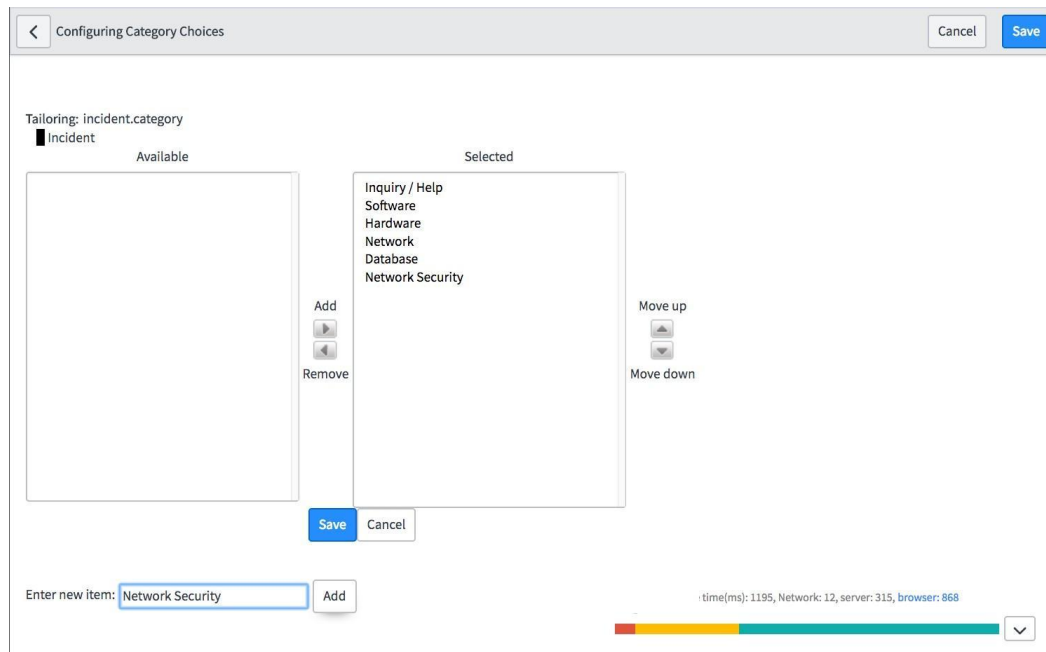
Configuring Category Choices

Cancel Save

Tailoring: incident.category
Incident

Available

Selected

Inquiry / Help
Software
Hardware
Network
Database
Network Security

Add

Remove

Move up

Move down

Save Cancel

Enter new item: Network Security Add

time(ms): 1195, Network: 12, server: 315, browser: 868